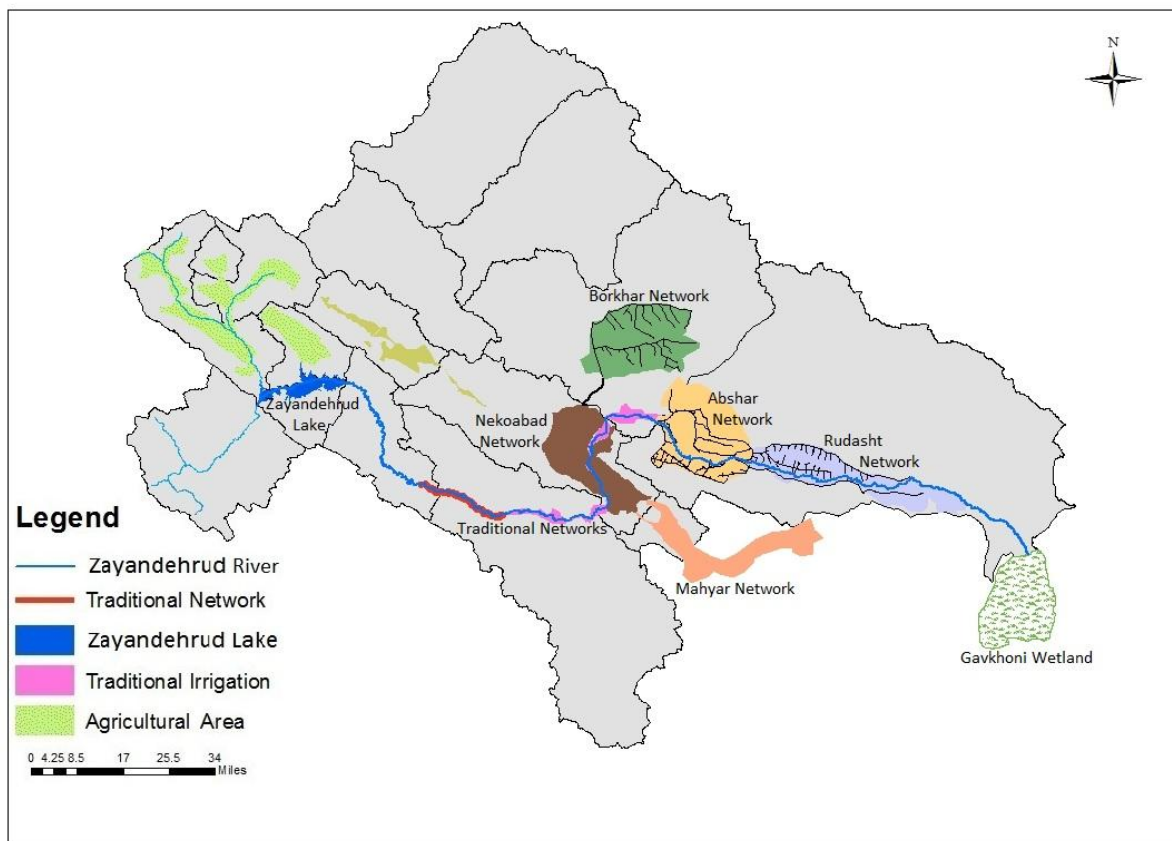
N

Borkhar Network

Zayandehrud Lake

Nekoabad Network

Abshar Network

Rudasht Network

Traditional Networks

Mahyar Network

Gavkhoni Wetland

Legend
Zayandehrud River
Traditional Network
Zayandehrud Lake
Traditional Irrigation
Agricultural Area

0 4.25 8.5 17 25.5 34
Miles